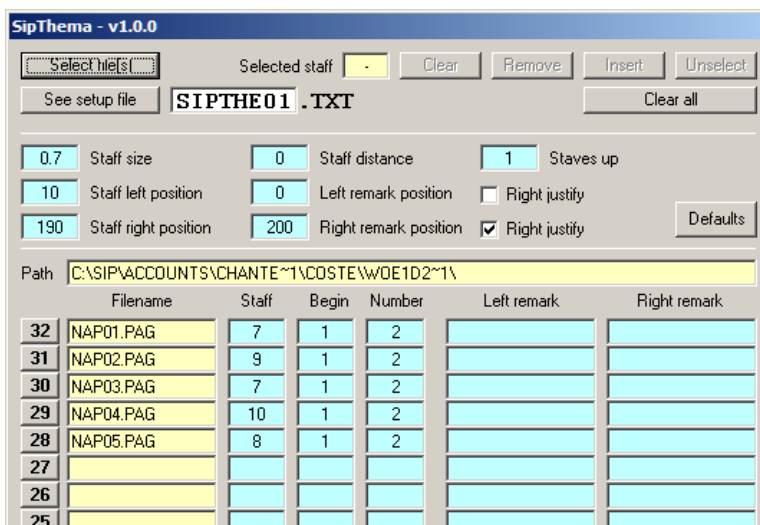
SipThema - v1.0.0

Select file[s] | Selected staff | - | Clear | Remove | Insert | Unselect

See setup file | SIPTHE01 .TXT | Clear all

0.7 Staff size | 0 Staff distance | 1 Staves up

10 Staff left position | 0 Left remark position | Right justify

190 Staff right position | 200 Right remark position | Right justify | Defaults

Path C:\SIP\ACCOUNTS\CHANTE~1\COSTE\WOE1D2~1\

| | Filename | Staff | Begin | Number | Left remark | Right remark |
|---|---|---|---|---|---|---|
| 32 | NAP01.PAG | 7 | 1 | 2 | | |
| 31 | NAP02.PAG | 9 | 1 | 2 | | |
| 30 | NAP03.PAG | 7 | 1 | 2 | | |
| 29 | NAP04.PAG | 10 | 1 | 2 | | |
| 28 | NAP05.PAG | 8 | 1 | 2 | | |
| 27 | | | | | | |
| 26 | | | | | | |
| 25 | | | | | | |